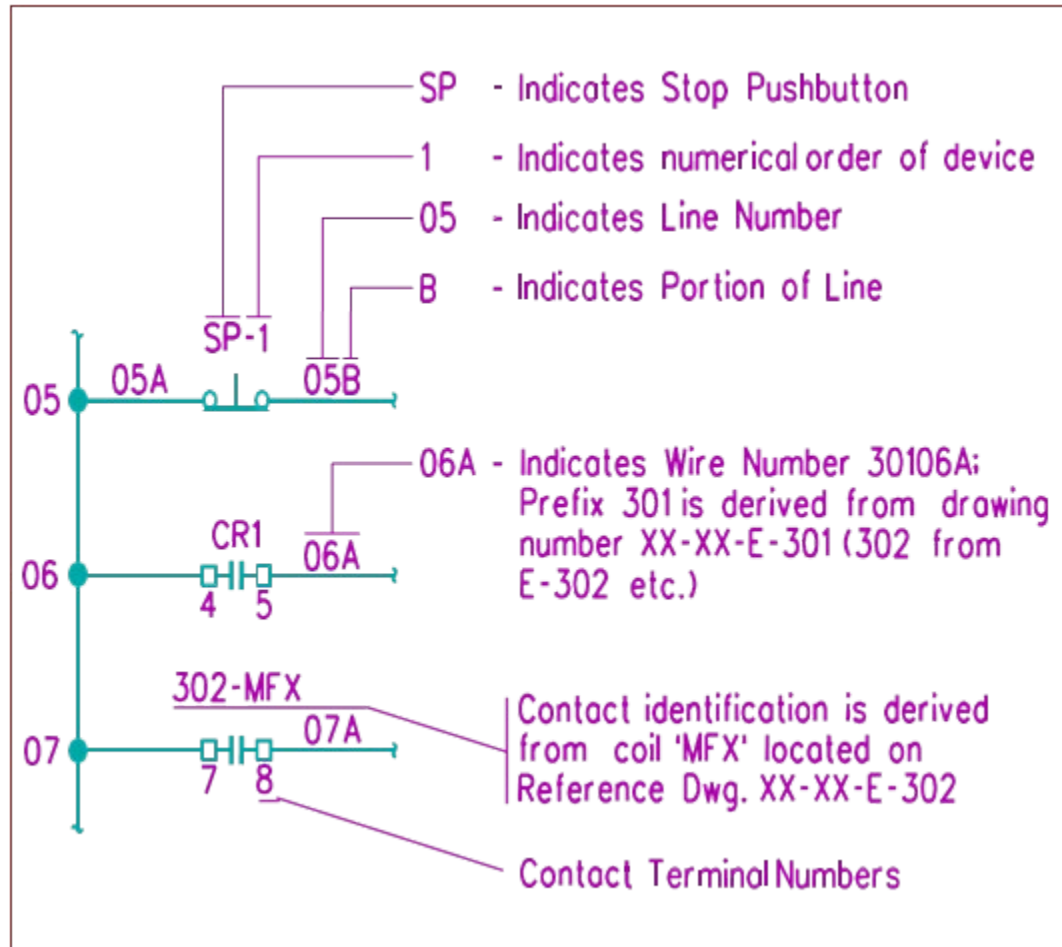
SP - Indicates Stop Pushbutton

1 - Indicates numericalorder of device

05 - Indicates Line Number

B - Indicates Portion of Line

SP-1

05A

05B

05

06A - Indicates Wire Number 30106A; Prefix 301 is derived from drawing number XX-XX-E-301 (302 from E-302 etc.)

CR1

06A

06

4 5

302-MFX

07A

07

7 8

Contact identification is derived from coil 'MFX' located on Reference Dwg. XX-XX-E-302

Contact TerminalNumbers